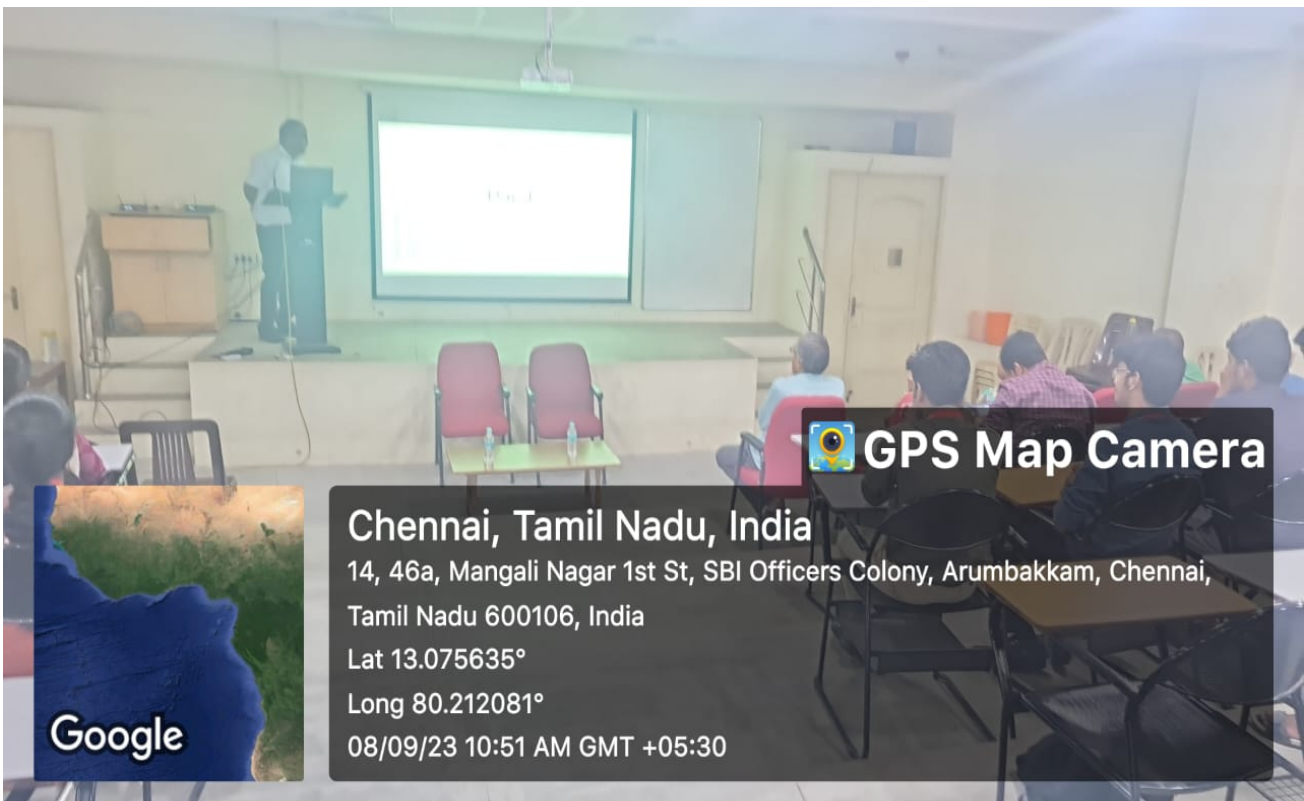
GPS Map Camera

Google

Chennai, Tamil Nadu, India
14, 46a, Mangali Nagar 1st St, SBI Officers Colony, Arumbakkam, Chennai, Tamil Nadu 600106, India
Lat 13.075635°
Long 80.212081°
08/09/23 10:51 AM GMT +05:30